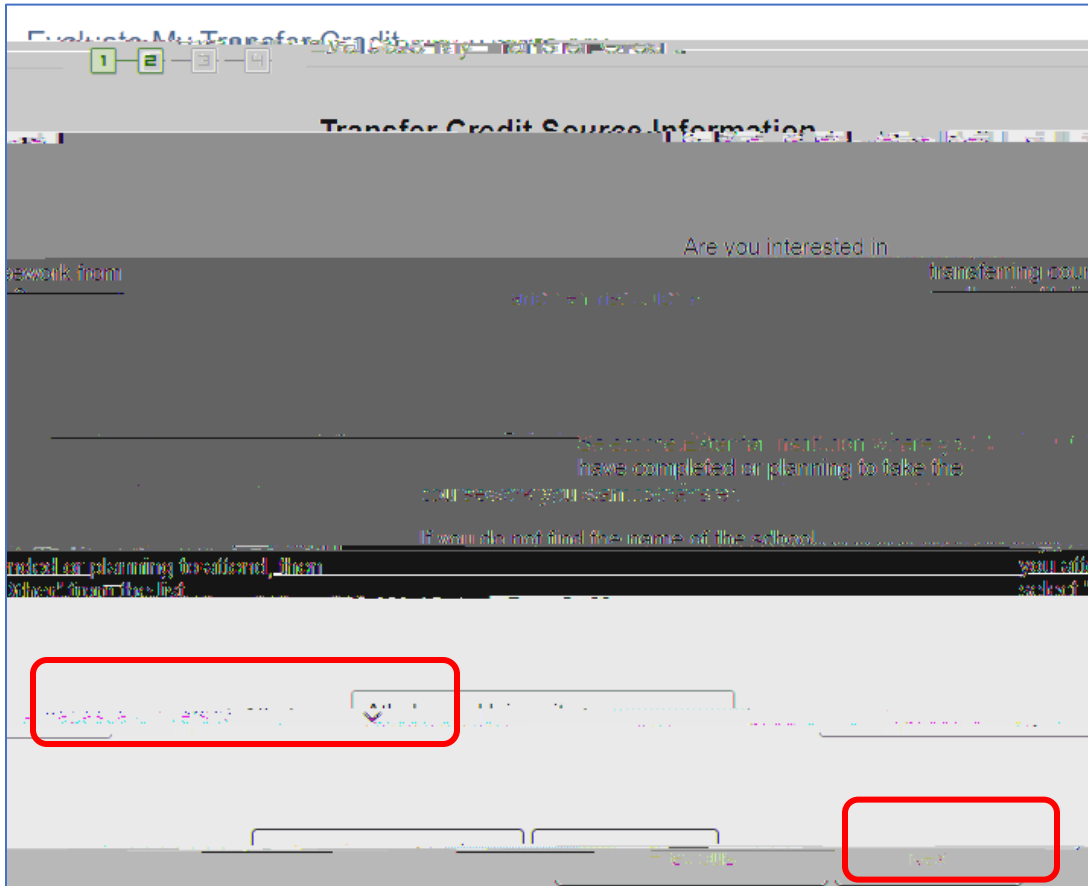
Evaluate My Transfer Credit

1 2 3 4

Transfer Credit Source Information

Are you interested in transferring coursework from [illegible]

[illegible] have completed or planning to take the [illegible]

If you do not find the name of the school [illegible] you attended or planning to attend, then select "Other" from the list

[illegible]

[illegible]

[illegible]